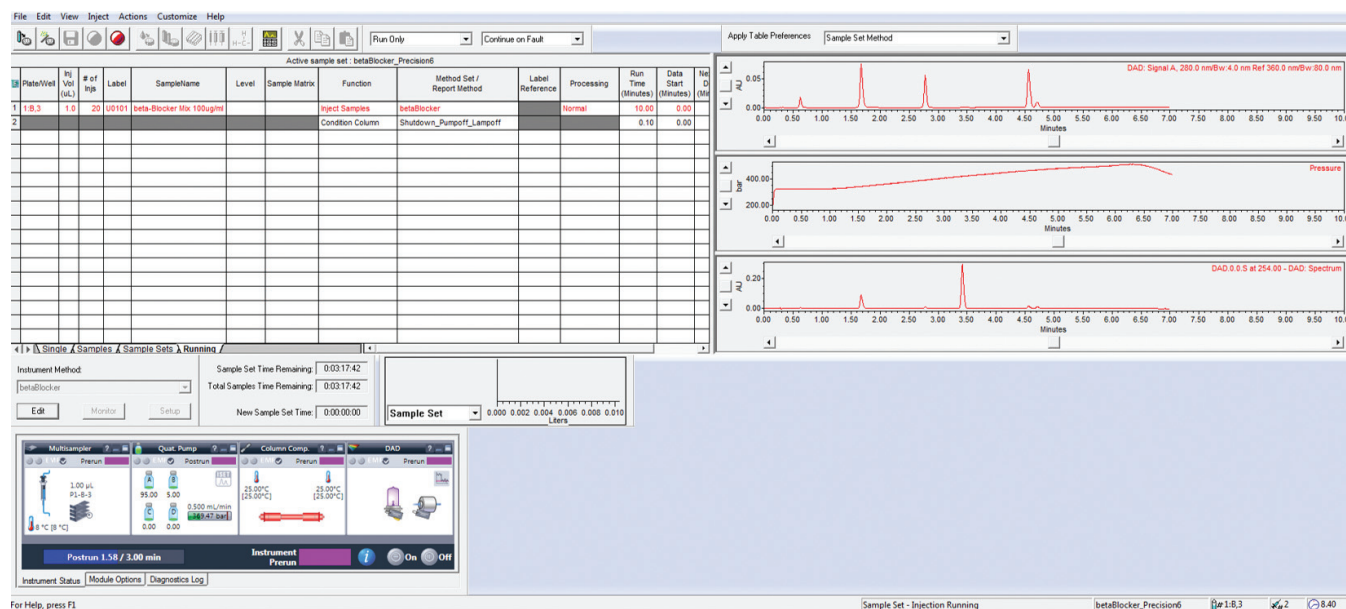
File Edit View Inject Actions Customize Help

Run Only
Continue on Fault

Apply Table Preferences
Sample Set Method

Active sample set : betaBlocker_Precision6

| Plate/Well | Inj Vol (uL) | # of Injs | Label | SampleName | Level | Sample Matrix | Function | Method Set / Report Method | Label Reference | Processing | Run Time (Minutes) | Data Start (Minutes) | Ne D (Mi |
|---|---|---|---|---|---|---|---|---|---|---|---|---|---|
| 1:B,3 | 1.0 | 20 | U0101 | beta-Blocker Mix 100ug/ml | | | Inject Samples | betaBlocker | | Normal | 10.00 | 0.00 | |
| | | | | | | | Condition Column | Shutdown_Pumpoff_Lampoff | | | 0.10 | 0.00 | |

Single Samples Sample Sets Running

Instrument Method:
betaBlocker
Edit Monitor Setup

Sample Set Time Remaining: 0:03:17:42
Total Samples Time Remaining: 0:03:17:42
New Sample Set Time: 0:00:00:00

Sample Set
0.000 0.002 0.004 0.006 0.008 0.010
Liters

DAD: Signal A, 280.0 nm/Bw:4.0 nm Ref 360.0 nm/Bw:80.0 nm
AU
0.05
0.00
0.00 0.50 1.00 1.50 2.00 2.50 3.00 3.50 4.00 4.50 5.00 5.50 6.00 6.50 7.00 7.50 8.00 8.50 9.00 9.50 10.
Minutes

Pressure
bar
400.00
200.00
0.00 0.50 1.00 1.50 2.00 2.50 3.00 3.50 4.00 4.50 5.00 5.50 6.00 6.50 7.00 7.50 8.00 8.50 9.00 9.50 10.
Minutes

DAD.0.0.S at 254.00 - DAD: Spectrum
AU
0.20
0.00
0.00 0.50 1.00 1.50 2.00 2.50 3.00 3.50 4.00 4.50 5.00 5.50 6.00 6.50 7.00 7.50 8.00 8.50 9.00 9.50 10.
Minutes

Multisampler
Prerun
1.00 µL
P1-B-3
8 °C [8 °C]

Quat. Pump
Postrun
A B
95.00 5.00
C D
0.00 0.00
0.500 mL/min
389.47 bar

Column Comp.
Prerun
25.00°C [25.00°C]
25.00°C [25.00°C]

DAD
Prerun

Postrun 1.58 / 3.00 min
Instrument Prerun
On Off

Instrument Status Module Options Diagnostics Log

For Help, press F1
Sample Set - Injection Running
betaBlocker_Precision6
1:B,3
2
8.40